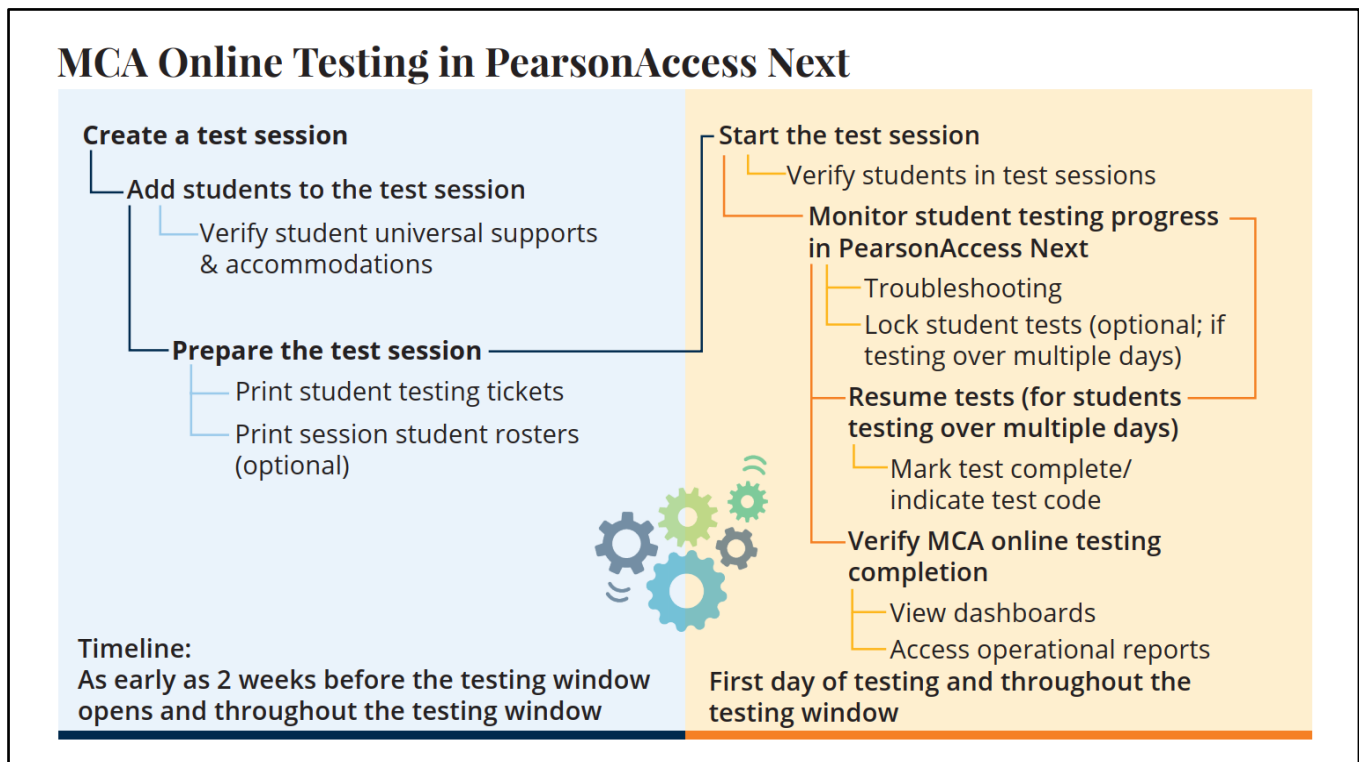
MCA Online Testing in PearsonAccess Next

Create a test session

Add students to the test session

Verify student universal supports & accommodations

Prepare the test session

Print student testing tickets

Print session student rosters (optional)

Timeline:
As early as 2 weeks before the testing window opens and throughout the testing window

Start the test session

Verify students in test sessions

Monitor student testing progress in PearsonAccess Next

Troubleshooting

Lock student tests (optional; if testing over multiple days)

Resume tests (for students testing over multiple days)

Mark test complete/ indicate test code

Verify MCA online testing completion

View dashboards

Access operational reports

First day of testing and throughout the testing window